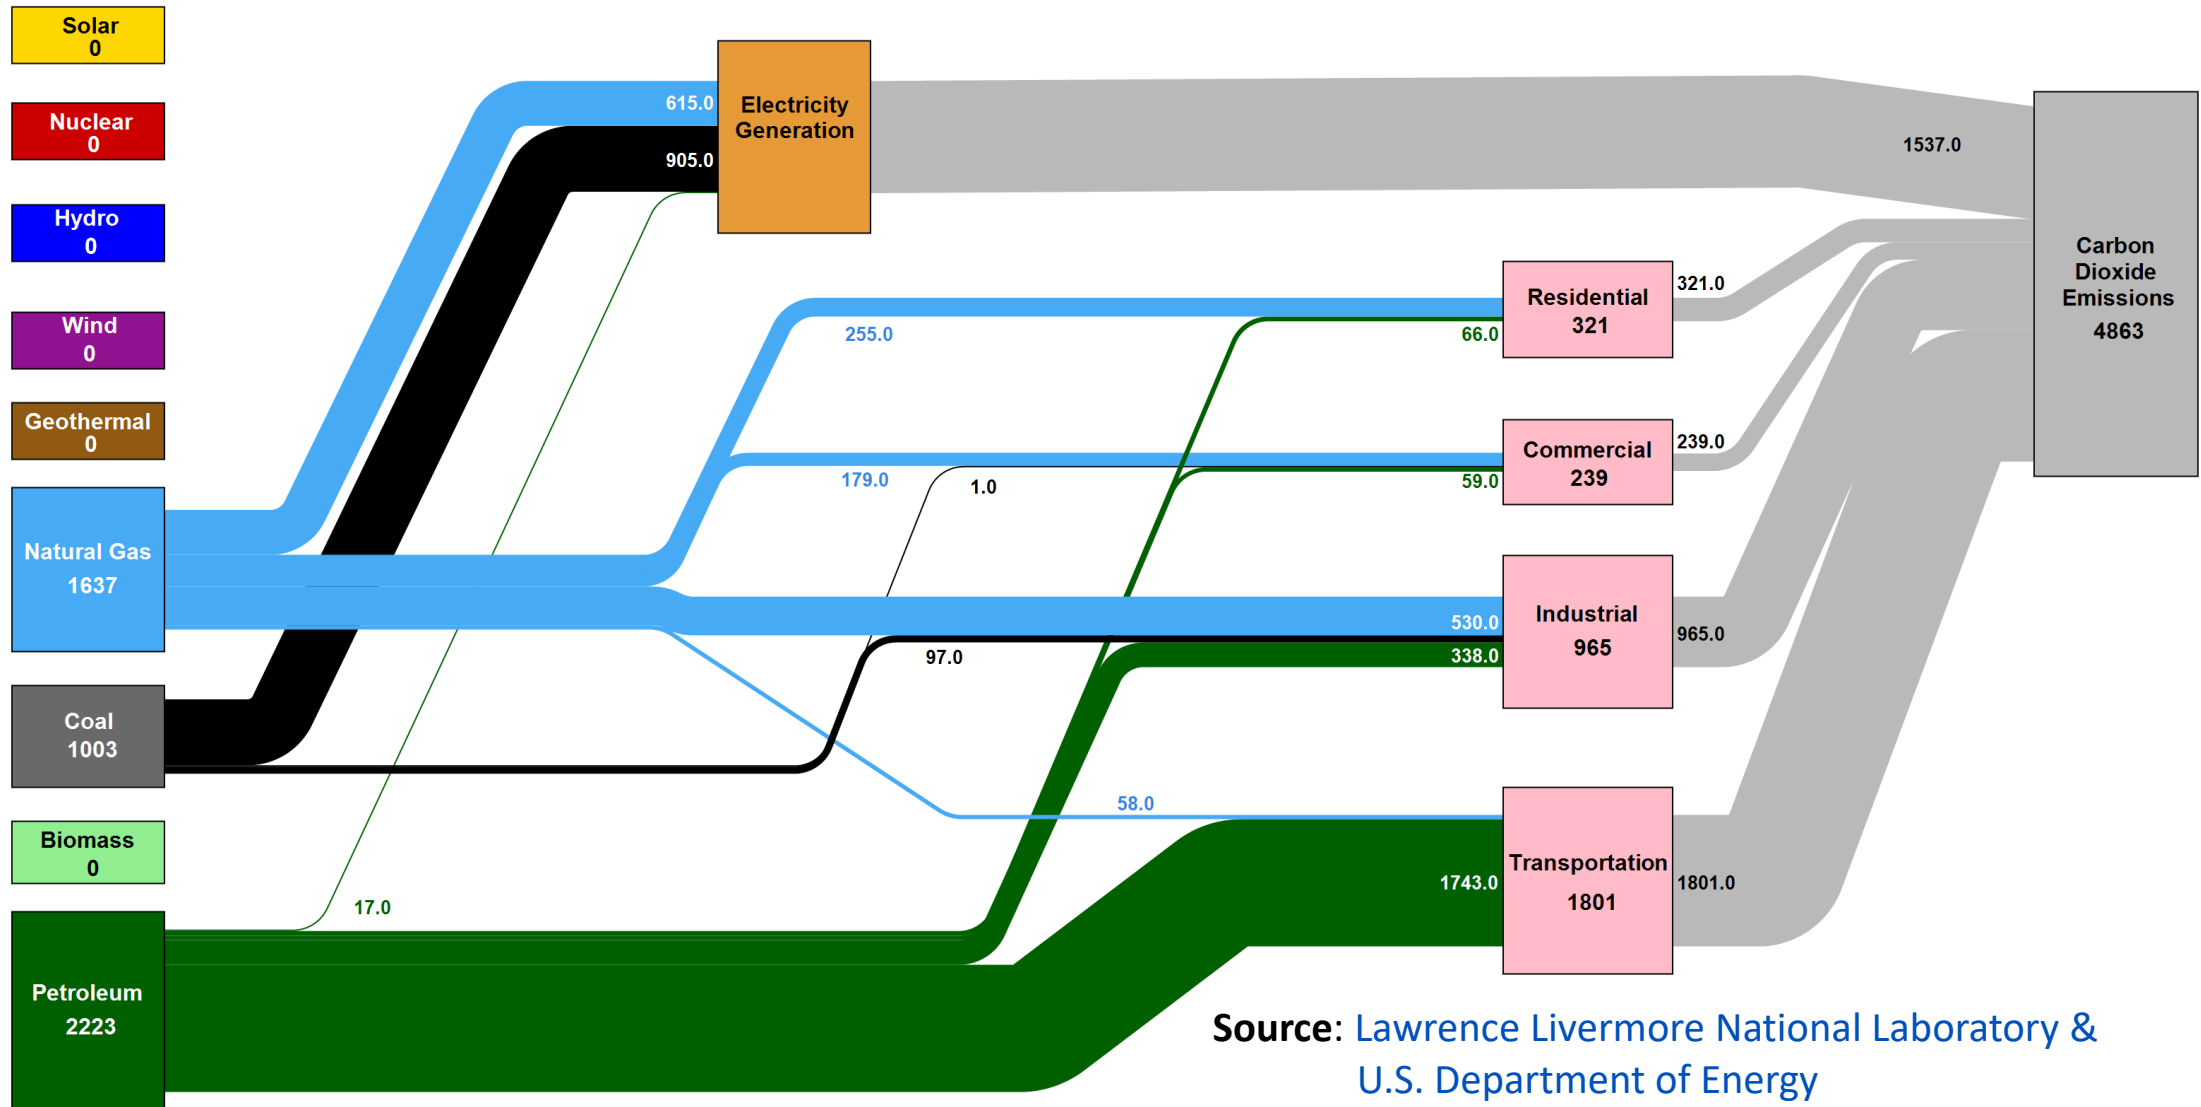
Solar
0

Nuclear
0

Hydro
0

Wind
0

Geothermal
0

Natural Gas
1637

Coal
1003

Biomass
0

Petroleum
2223

615.0

905.0

Electricity Generation

1537.0

Carbon Dioxide Emissions
4863

Residential
321

321.0

255.0

66.0

Commercial
239

239.0

179.0

1.0

59.0

Industrial
965

530.0

965.0

97.0

338.0

58.0

Transportation
1801

1743.0

1801.0

17.0

Source: Lawrence Livermore National Laboratory & U.S. Department of Energy